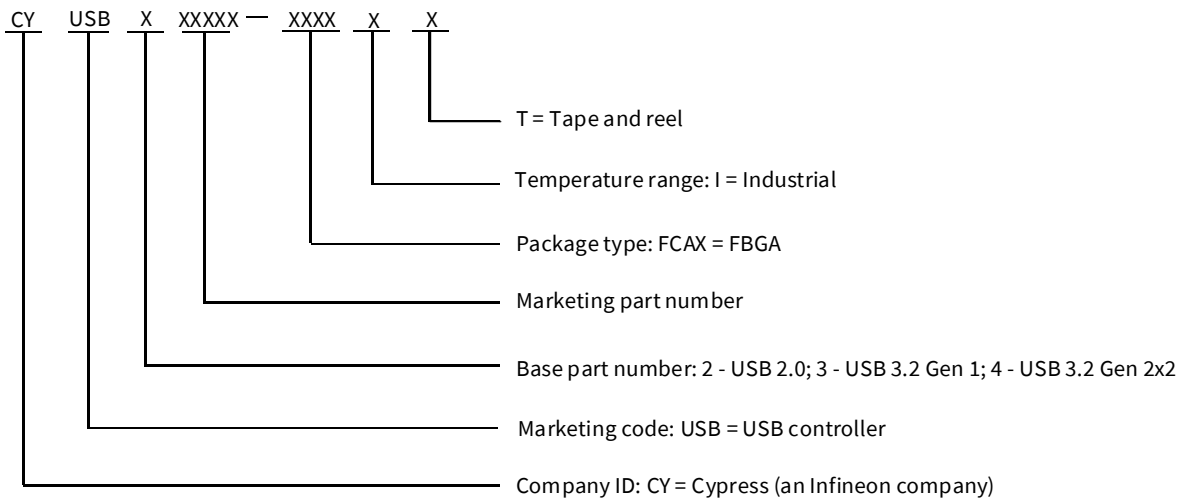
CY USB X XXXXX — XXXX X X

T = Tape and reel

Temperature range: I = Industrial

Package type: FCAX = FBGA

Marketing part number

Base part number: 2 - USB 2.0; 3 - USB 3.2 Gen 1; 4 - USB 3.2 Gen 2x2

Marketing code: USB = USB controller

Company ID: CY = Cypress (an Infineon company)